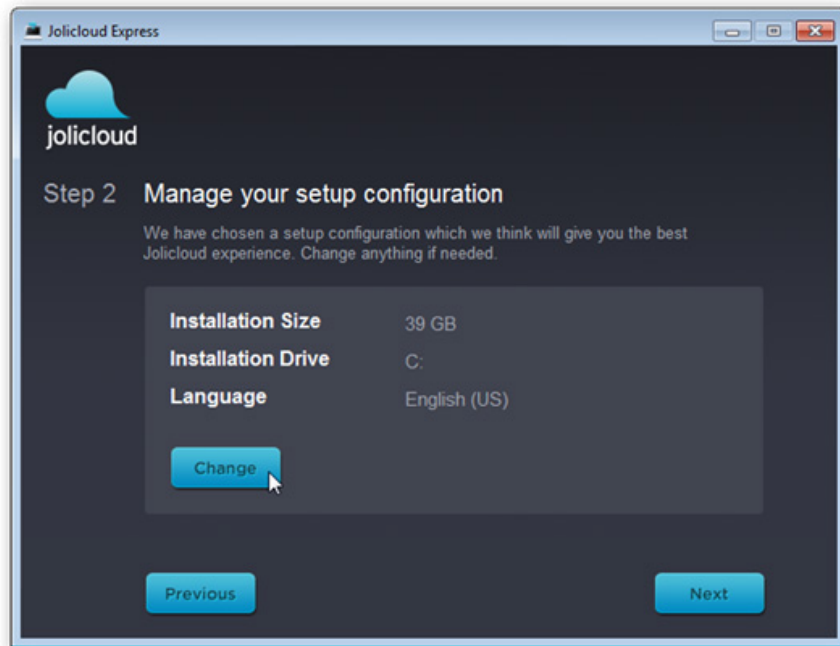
Jolicloud Express

jolicloud

Step 2 Manage your setup configuration

We have chosen a setup configuration which we think will give you the best Jolicloud experience. Change anything if needed.

| | |
|---|---|
| Installation Size | 39 GB |
| Installation Drive | C: |
| Language | English (US) |

Change

Previous

Next